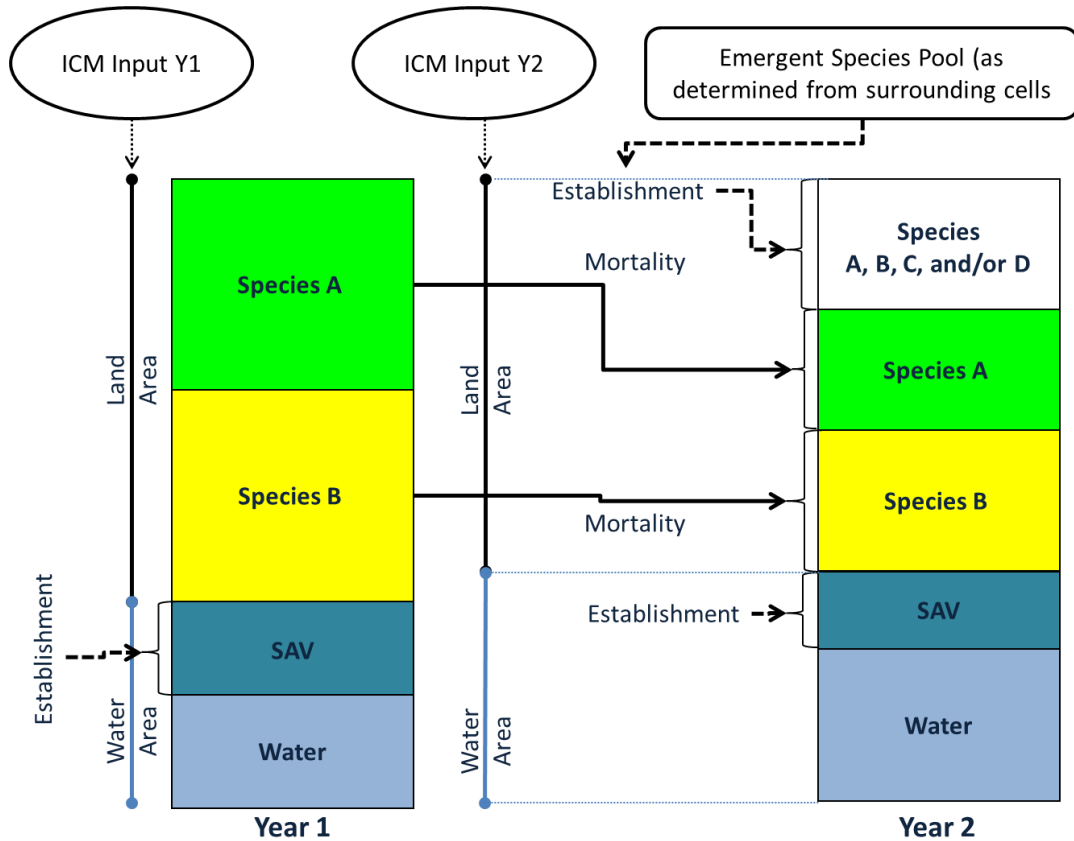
ICM Input Y1

ICM Input Y2

Emergent Species Pool (as determined from surrounding cells

Establishment

Mortality

Species A, B, C, and/or D

Species A

Land Area

Land Area

Species A

Species B

Species B

Mortality

Establishment

SAV

Establishment

SAV

Water

Water Area

Water Area

Water

Year 1

Year 2